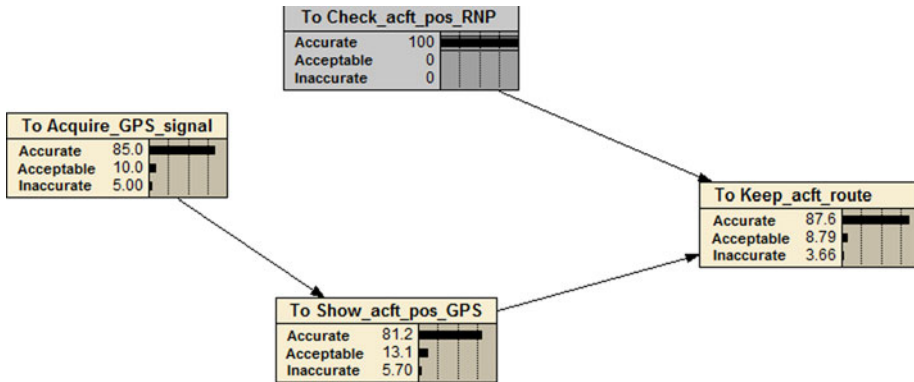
To Check_acft_pos_RNP

| | |
|---|---|
| Accurate | 100 |
| Acceptable | 0 |
| Inaccurate | 0 |

To Acquire_GPS_signal

| | |
|---|---|
| Accurate | 85.0 |
| Acceptable | 10.0 |
| Inaccurate | 5.00 |

To Keep_acft_route

| | |
|---|---|
| Accurate | 87.6 |
| Acceptable | 8.79 |
| Inaccurate | 3.66 |

To Show_acft_pos_GPS

| | |
|---|---|
| Accurate | 81.2 |
| Acceptable | 13.1 |
| Inaccurate | 5.70 |